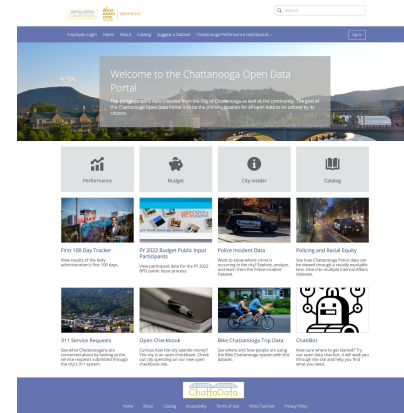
Search

Employee Login Home About Catalog Suggest a Dataset Chattanooga Performance Dashboards

Sign In

Welcome to the Chattanooga Open Data Portal

The portal contains data collected from the City of Chattanooga as well as the community. The goal of the Chattanooga Open Data Portal is to be the primary location for all open data to be utilized by its citizens.

Performance

Budget

City Insider

Catalog

First 100 Day Tracker

View results of the Kelly administration's first 100 days.

FY 2022 Budget Public Input Participants

View participant data for the FY 2022 BPO public input process.

Police Incident Data

Want to know where crime is occurring in the city? Explore, analyze, and learn from the Police Incident Dataset.

Policing and Racial Equity

See how Chattanooga Police data can be viewed through a racially equitable lens. Dive into multiple Internal Affairs Datasets.

311 Service Requests

See what Chattanoogans are concerned about by looking at the service requests submitted through the city's 311 system.

Open Checkbook

Curious how the city spends money? The city is an open checkbook. Check out city spending on our new open checkbook site.

Bike Chattanooga Trip Data

See where and how people are using the Bike Chattanooga system with this dataset.

ChattBot

Have where to get started? Try our open data chat bot. It will walk you through the site and help you find what you need.

ChattaData

Home About Catalog Accessibility Terms of Use Video Tutorials Privacy Policy